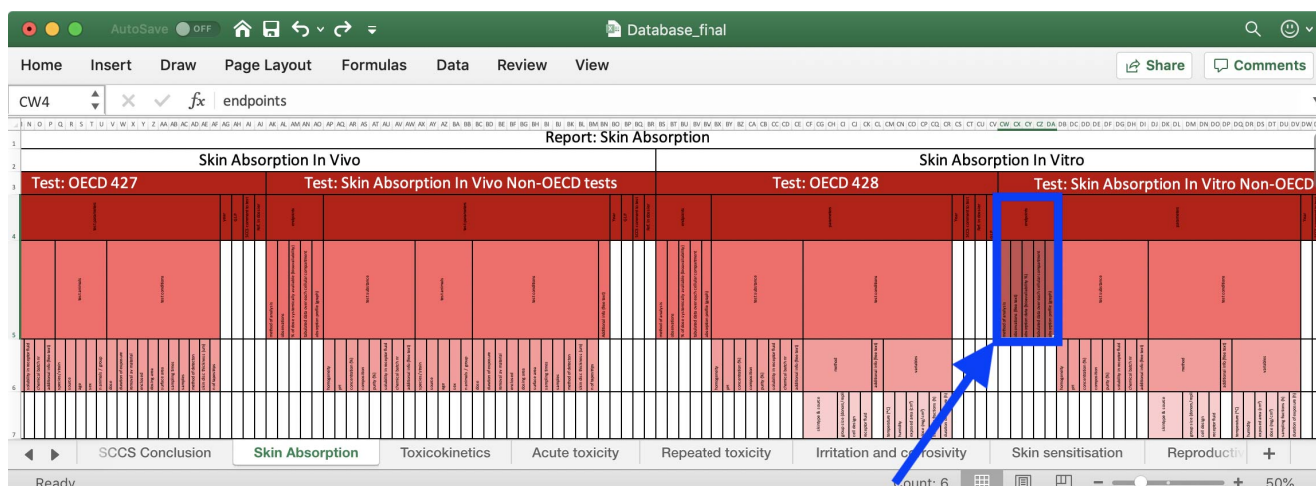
AutoSave OFF

Database_final

Home Insert Draw Page Layout Formulas Data Review View

Share Comments

CW4

endpoints

Report: Skin Absorption

Skin Absorption In Vivo

Skin Absorption In Vitro

Test: OECD 427

Test: Skin Absorption In Vivo Non-OECD tests

Test: OECD 428

Test: Skin Absorption In Vitro Non-OECD

SCCS Conclusion Skin Absorption Toxicokinetics Acute toxicity Repeated toxicity Irritation and corrosivity Skin sensitisation Reproducti

Ready

Count: 6

50%